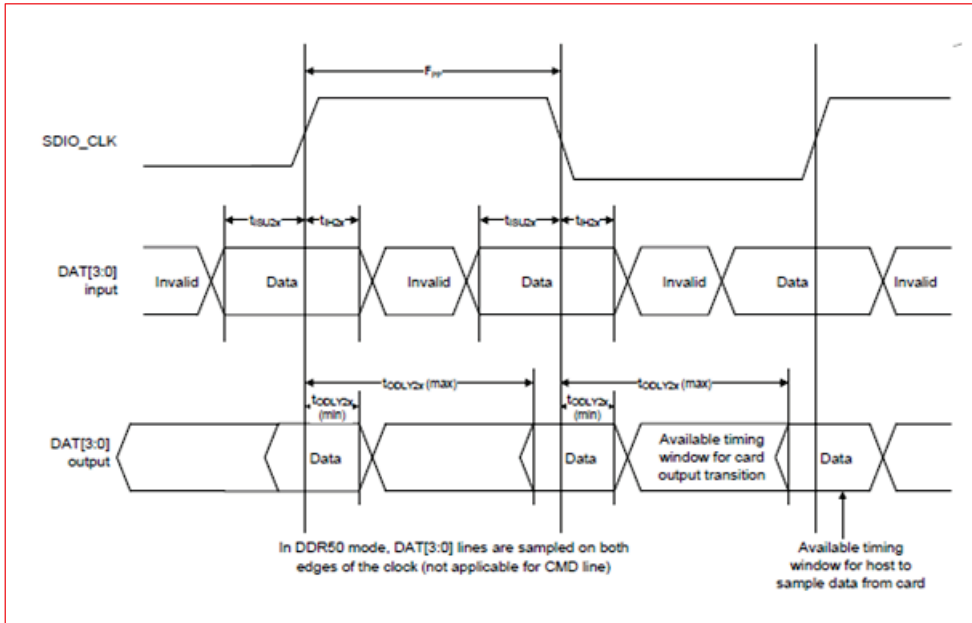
$f_{PP}$

SDIO_CLK

$t_{ISU2x}$ $t_{IH2x}$ $t_{ISU2x}$ $t_{IH2x}$

DAT[3:0] input

Invalid Data Invalid Data Invalid Data Invalid

$t_{ODLY2x}$ (max) $t_{ODLY2x}$ (max)

$t_{ODLY2x}$ (min) $t_{ODLY2x}$ (min)

DAT[3:0] output

Data Data Available timing window for card output transition Data

In DDR50 mode, DAT[3:0] lines are sampled on both edges of the clock (not applicable for CMD line)

Available timing window for host to sample data from card